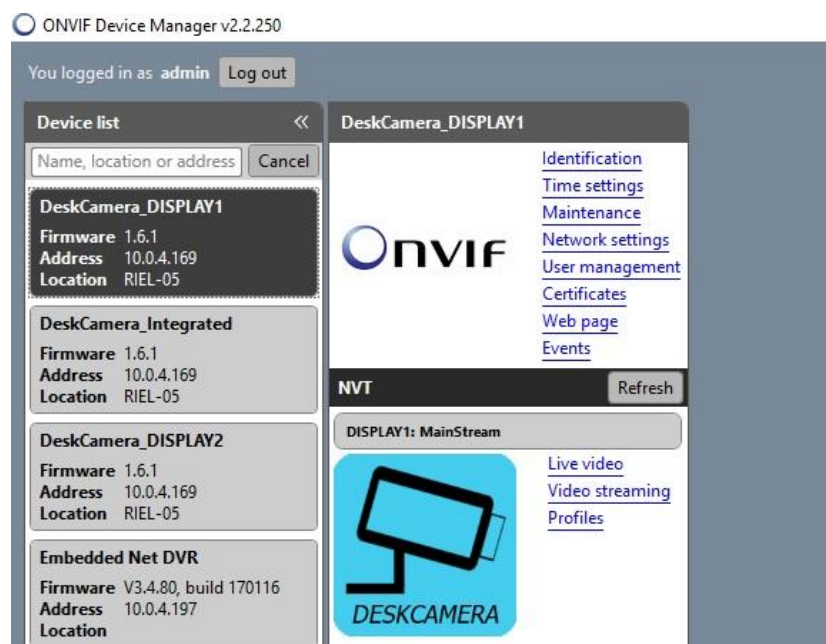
ONVIF Device Manager v2.2.250

You logged in as admin Log out

Device list «

Name, location or address Cancel

DeskCamera_DISPLAY1
Firmware 1.6.1
Address 10.0.4.169
Location RIEL-05

DeskCamera_Integrated
Firmware 1.6.1
Address 10.0.4.169
Location RIEL-05

DeskCamera_DISPLAY2
Firmware 1.6.1
Address 10.0.4.169
Location RIEL-05

Embedded Net DVR
Firmware V3.4.80, build 170116
Address 10.0.4.197
Location

DeskCamera_DISPLAY1

ONVIF

Identification
Time settings
Maintenance
Network settings
User management
Certificates
Web page
Events

NVT Refresh

DISPLAY1: MainStream

DESKCAMERA

Live video
Video streaming
Profiles